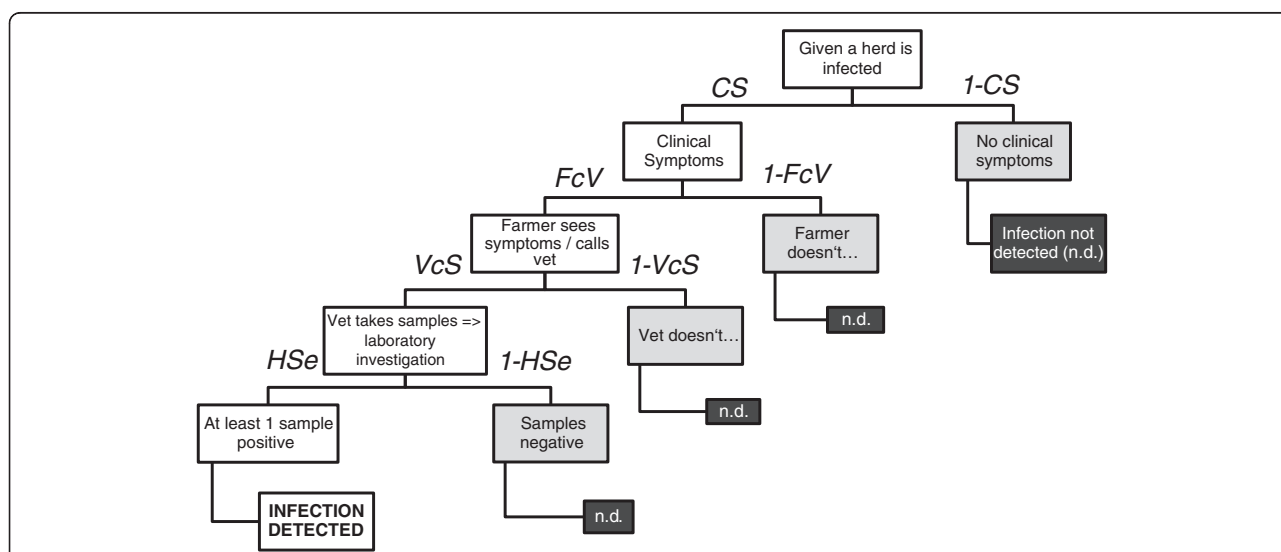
Given a herd is infected

CS

1-CS

Clinical Symptoms

No clinical symptoms

Infection not detected (n.d.)

FcV

1-FcV

Farmer sees symptoms / calls vet

Farmer doesn't…

n.d.

VcS

1-VcS

Vet takes samples => laboratory investigation

Vet doesn't…

n.d.

HSe

1-HSe

At least 1 sample positive

Samples negative

n.d.

INFECTION DETECTED